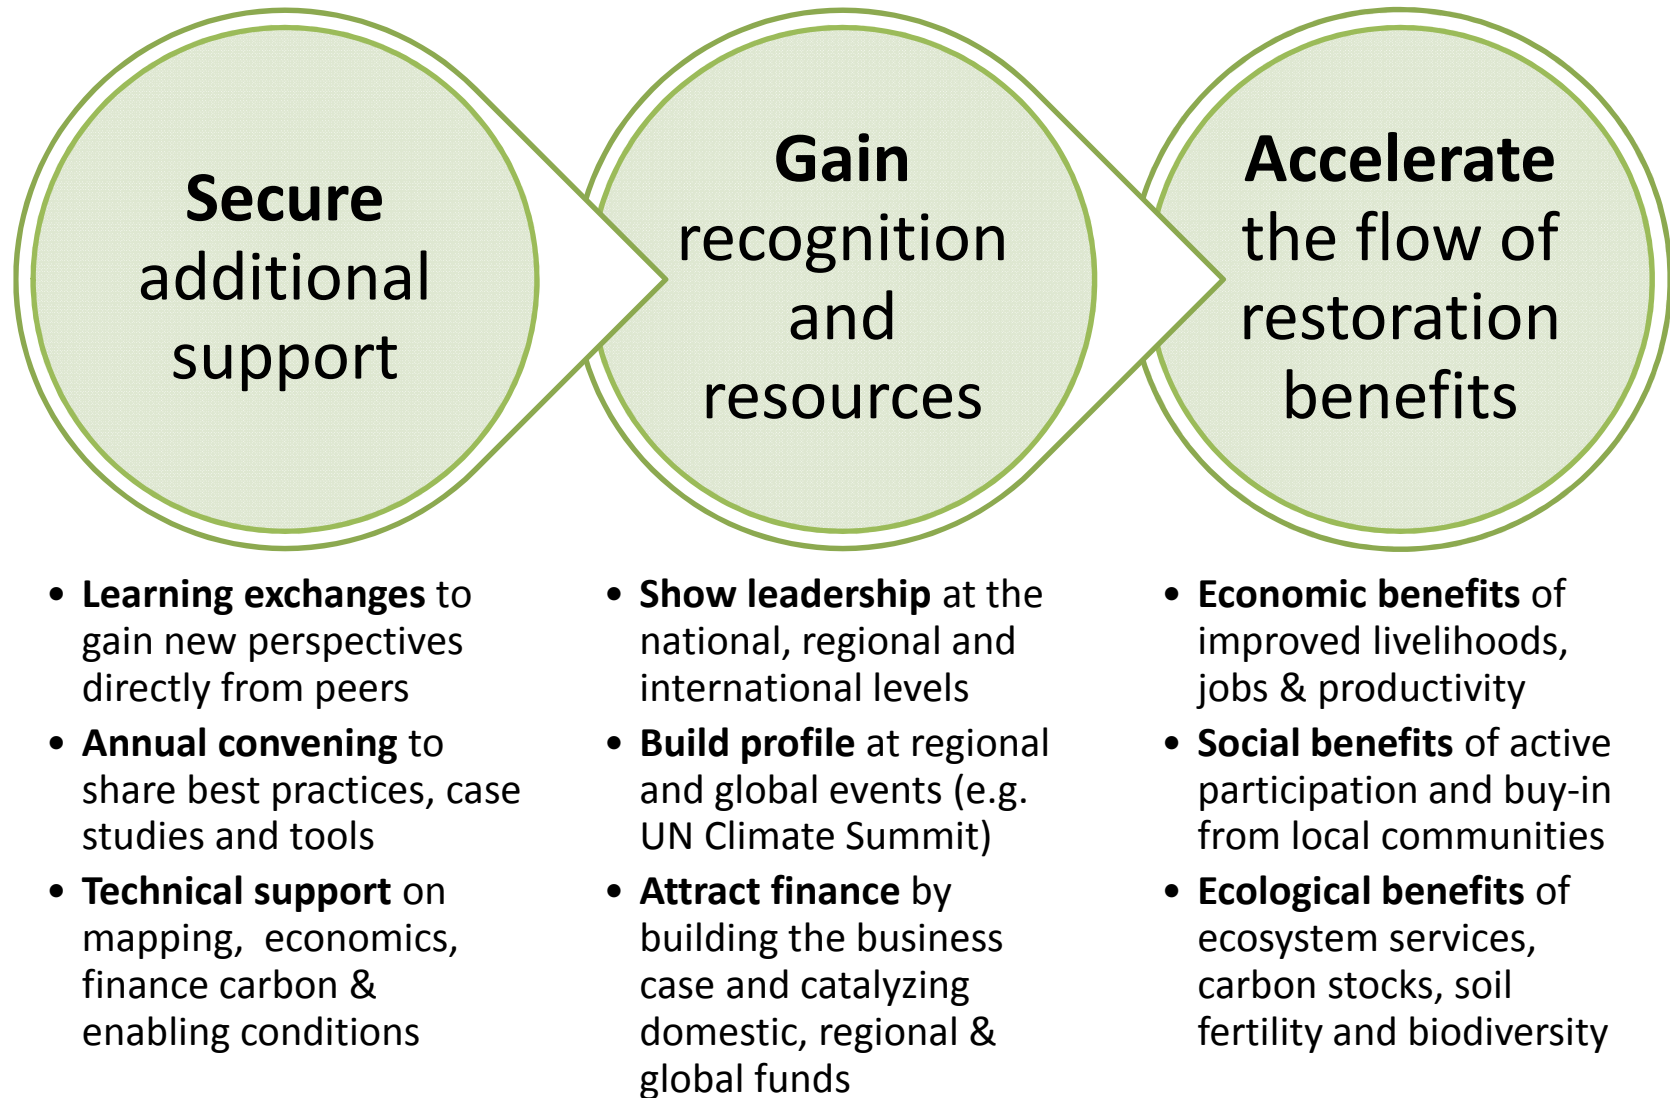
**Secure** additional support

**Gain** recognition and resources

**Accelerate** the flow of restoration benefits

- **Learning exchanges** to gain new perspectives directly from peers
- **Annual convening** to share best practices, case studies and tools
- **Technical support** on mapping, economics, finance carbon & enabling conditions

- **Show leadership** at the national, regional and international levels
- **Build profile** at regional and global events (e.g. UN Climate Summit)
- **Attract finance** by building the business case and catalyzing domestic, regional & global funds

- **Economic benefits** of improved livelihoods, jobs & productivity
- **Social benefits** of active participation and buy-in from local communities
- **Ecological benefits** of ecosystem services, carbon stocks, soil fertility and biodiversity